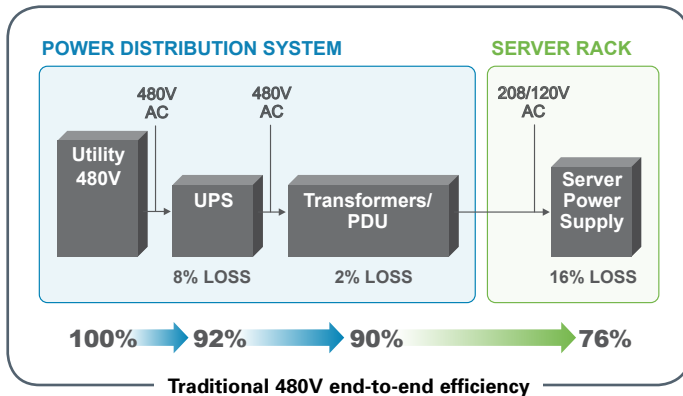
POWER DISTRIBUTION SYSTEM

SERVER RACK

480V AC

480V AC

208/120V AC

Utility 480V

UPS

Transformers/ PDU

Server Power Supply

8% LOSS

2% LOSS

16% LOSS

100%

92%

90%

76%

Traditional 480V end-to-end efficiency